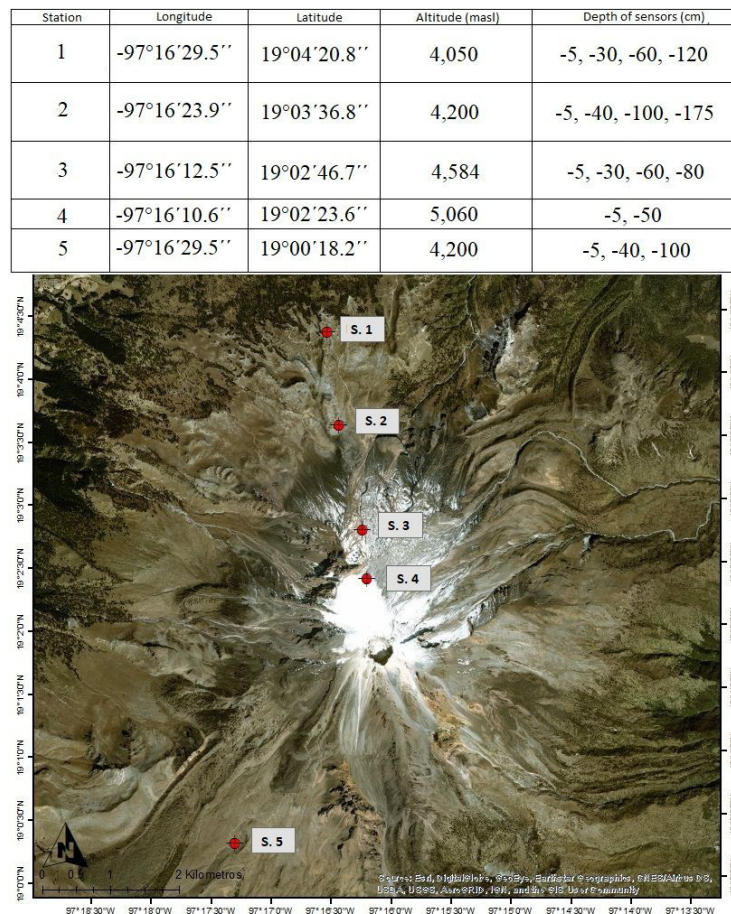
| Station | Longitude | Latitude | Altitude (masl) | Depth of sensors (cm) |
|---|---|---|---|---|
| 1 | -97°16′29.5′′ | 19°04′20.8′′ | 4,050 | -5, -30, -60, -120 |
| 2 | -97°16′23.9′′ | 19°03′36.8′′ | 4,200 | -5, -40, -100, -175 |
| 3 | -97°16′12.5′′ | 19°02′46.7′′ | 4,584 | -5, -30, -60, -80 |
| 4 | -97°16′10.6′′ | 19°02′23.6′′ | 5,060 | -5, -50 |
| 5 | -97°16′29.5′′ | 19°00′18.2′′ | 4,200 | -5, -40, -100 |

S. 1
S. 2
S. 3
S. 4
S. 5

19°4'30"N
19°4'0"N
19°3'30"N
19°3'0"N
19°2'30"N
19°2'0"N
19°1'30"N
19°1'0"N
19°0'30"N
19°0'0"N

N
0 0.5 1 2 Kilometros

Source: Esri, DigitalGlobe, GeoEye, Earthstar Geographics, CNES/Airbus DS, USDA, USGS, AeroGRID, IGN, and the GIS User Community

97°18'30"W 97°18'0"W 97°17'30"W 97°17'0"W 97°16'30"W 97°16'0"W 97°15'30"W 97°15'0"W 97°14'30"W 97°14'0"W 97°13'30"W